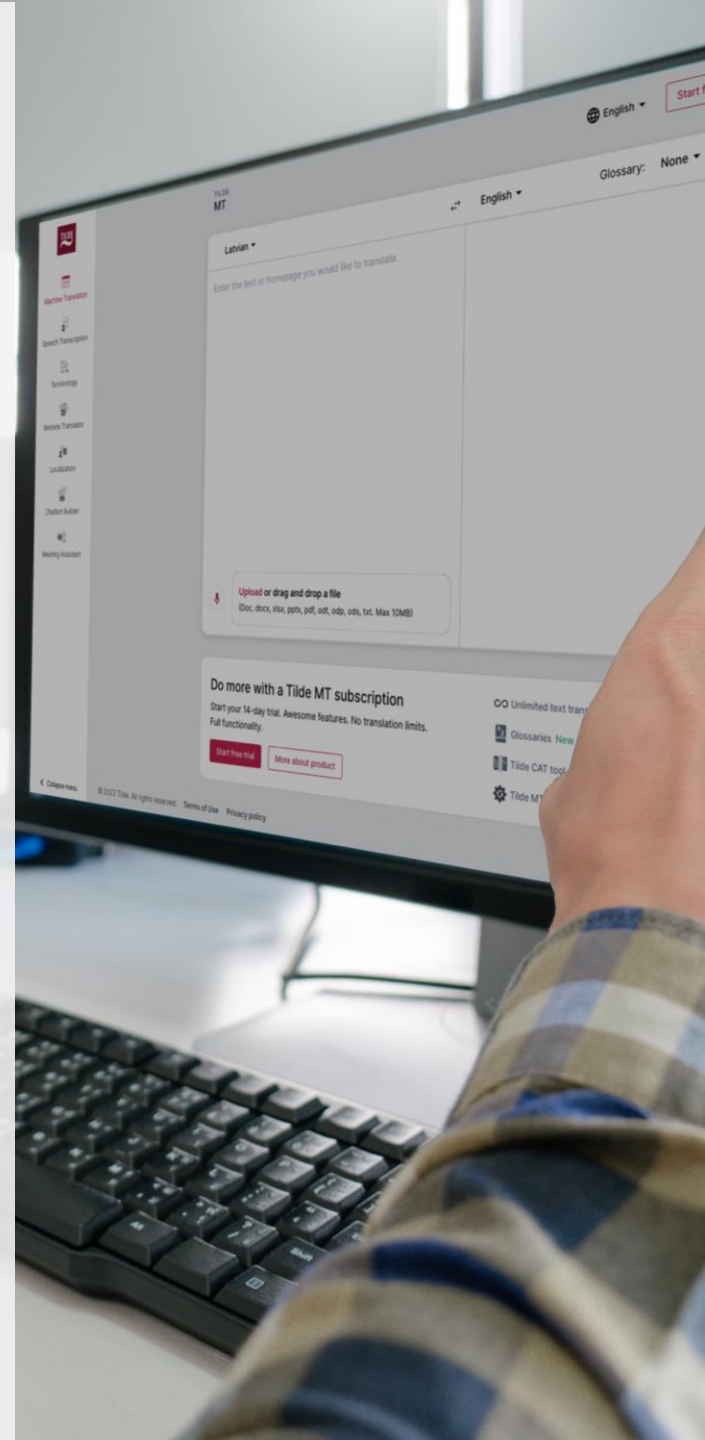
English ▾ Start f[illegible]

TILDE
MT

English ▾

Glossary: None ▾

Machine Translation

Speech Transcription

Terminology

Website Translator

Localization

Chatbot Builder

Meeting Assistant

Latvian ▾

Enter the text or homepage you would like to translate.

Upload or drag and drop a file
(Doc, docx, xlsx, pptx, pdf, odt, odp, ods, txt. Max 10MB)

Do more with a Tilde MT subscription

Start your 14-day trial. Awesome features. No translation limits. Full functionality.

Start free trial

More about product

Unlimited text trans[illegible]

Glossaries New

Tilde CAT tool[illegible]

Tilde MT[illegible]

Collapse menu

© 2023 Tilde. All rights reserved. Terms of Use Privacy policy